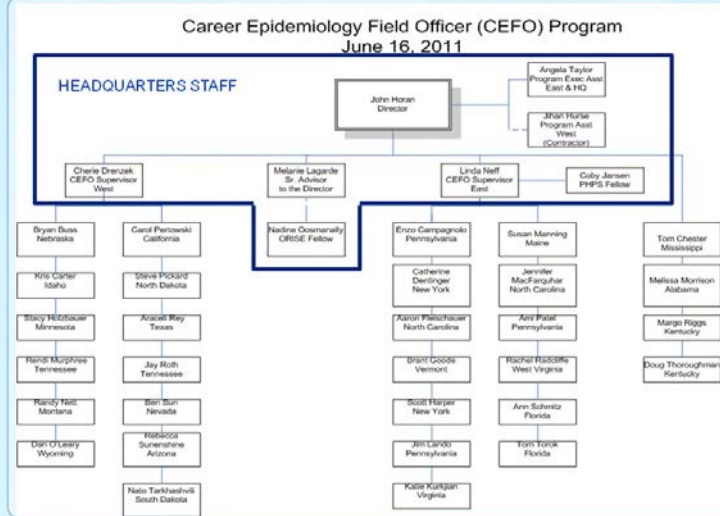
Career Epidemiology Field Officer (CEFO) Program
June 16, 2011

HEADQUARTERS STAFF

John Horan
Director

Angela Taylor
Program Exec Asst
East & HQ

Jihan Hurse
Program Asst
West
(Contractor)

Cherie Drenzek
CEFO Supervisor
West

Melanie Lagarde
Sr. Advisor
to the Director

Linda Neff
CEFO Supervisor
East

Coby Jansen
PHPS Fellow

Nadine Oosmanally
ORISE Fellow

Bryan Buss
Nebraska

Kris Carter
Idaho

Stacy Holzbauer
Minnesota

Rendi Murphree
Tennessee

Randy Nett
Montana

Dan O'Leary
Wyoming

Carol Pertowski
California

Steve Pickard
North Dakota

Araceli Rey
Texas

Jay Roth
Tennessee

Ben Sun
Nevada

Rebecca
Sunenshine
Arizona

Nato Tarkhashvili
South Dakota

Enzo Campagnolo
Pennsylvania

Catherine
Dentinger
New York

Aaron Fleischauer
North Carolina

Brant Goode
Vermont

Scott Harper
New York

Jim Lando
Pennsylvania

Katie Kurkjian
Virginia

Susan Manning
Maine

Jennifer
MacFarquhar
North Carolina

Ami Patel
Pennsylvania

Rachel Radcliffe
West Virginia

Ann Schmitz
Florida

Tom Torok
Florida

Tom Chester
Mississippi

Melissa Morrison
Alabama

Margo Riggs
Kentucky

Doug Thoroughman
Kentucky